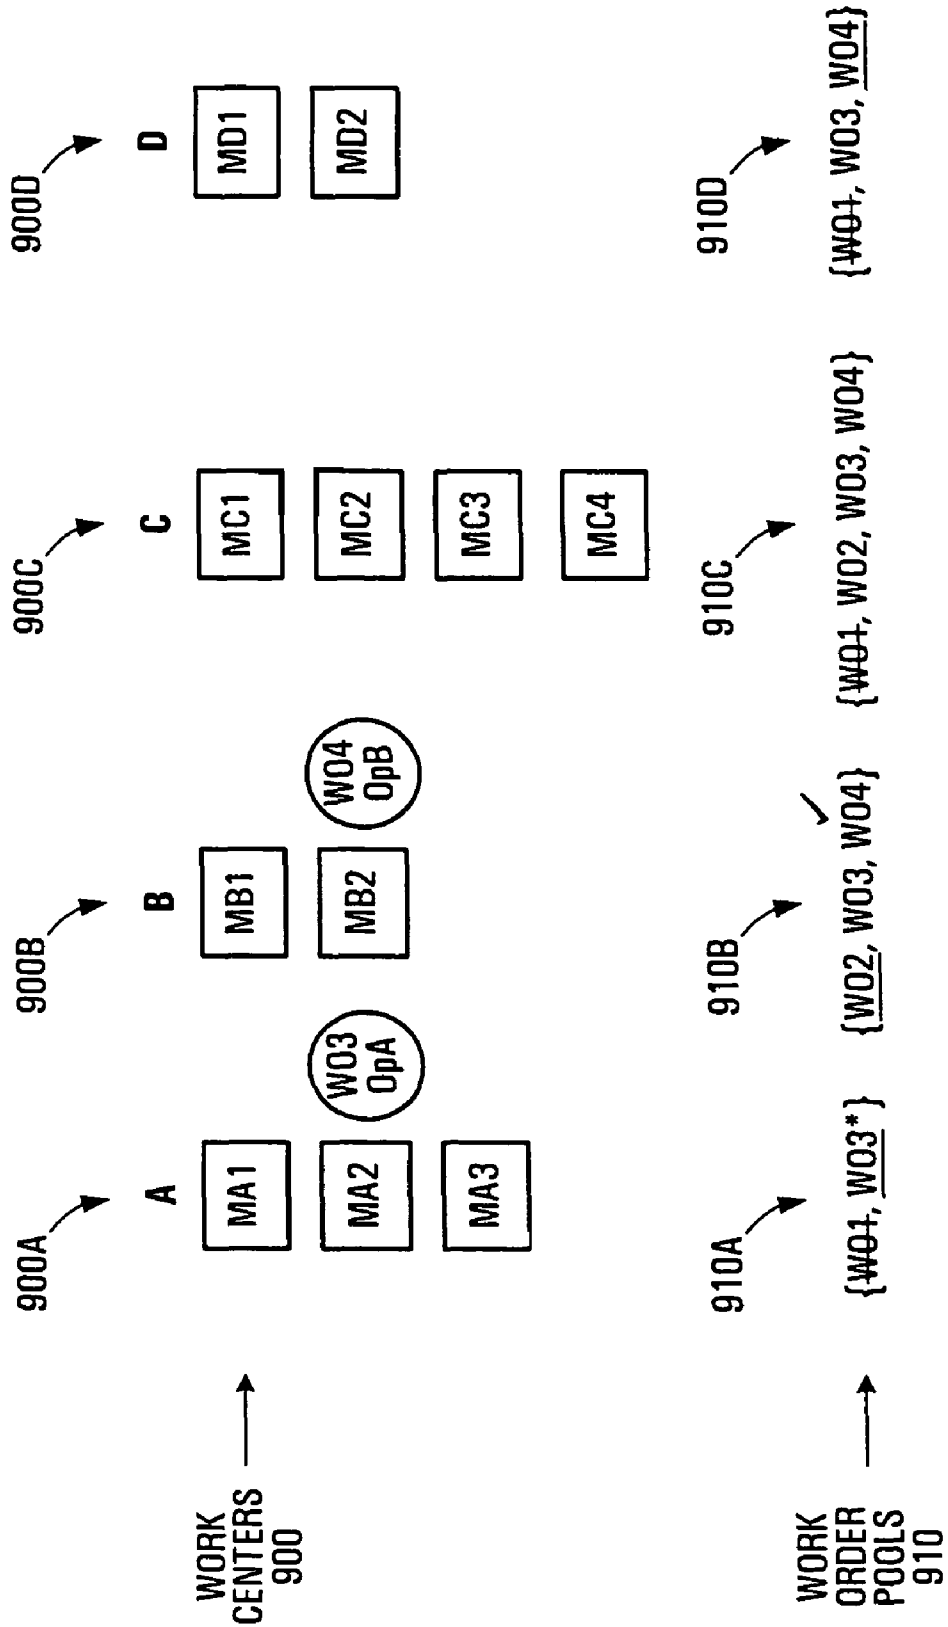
WORK CENTERS 900

900A
A
MA1
MA2
MA3

W03 OpA

900B
B
MB1
MB2

W04 OpB

900C
C
MC1
MC2
MC3
MC4

900D
D
MD1
MD2

WORK ORDER POOLS 910

910A
{~~W01~~, W03*}

910B
{W02, W03, W04}

910C
{~~W01~~, W02, W03, W04}

910D
{~~W01~~, W03, W04}